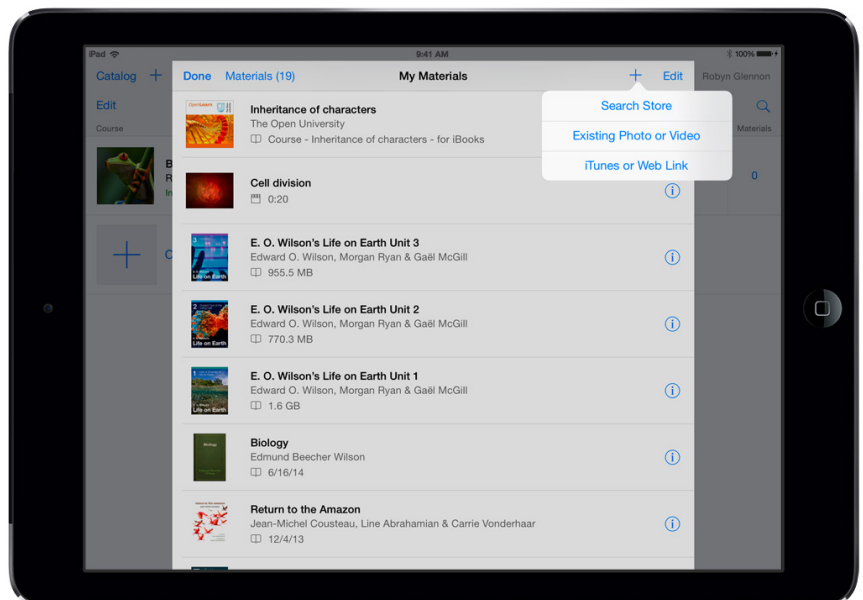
iPad 9:41 AM 100%

Catalog +
Edit
Course
Robyn Glennon
Materials
0

Done Materials (19) My Materials + Edit

Search Store
Existing Photo or Video
iTunes or Web Link

Inheritance of characters
The Open University
Course - Inheritance of characters - for iBooks

Cell division
0:20

E. O. Wilson's Life on Earth Unit 3
Edward O. Wilson, Morgan Ryan & Gaël McGill
955.5 MB

E. O. Wilson's Life on Earth Unit 2
Edward O. Wilson, Morgan Ryan & Gaël McGill
770.3 MB

E. O. Wilson's Life on Earth Unit 1
Edward O. Wilson, Morgan Ryan & Gaël McGill
1.6 GB

Biology
Edmund Beecher Wilson
6/16/14

Return to the Amazon
Jean-Michel Cousteau, Line Abrahamian & Carrie Vonderhaar
12/4/13